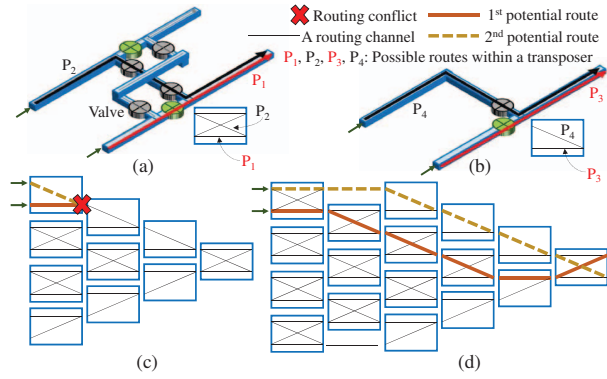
Routing conflict
1st potential route
A routing channel
2nd potential route
$P_1$, $P_2$, $P_3$, $P_4$: Possible routes within a transposer
$P_2$
$P_1$
Valve
$P_2$
$P_1$
(a)
$P_4$
$P_3$
$P_4$
$P_3$
(b)
(c)
(d)